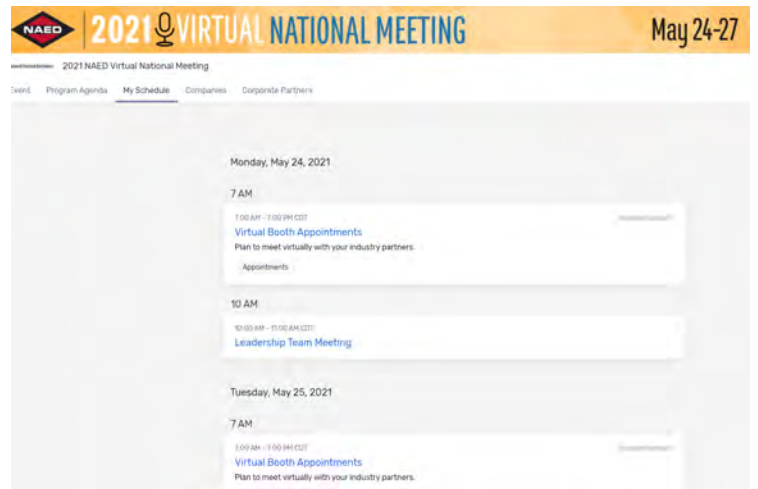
NAED 2021 VIRTUAL NATIONAL MEETING May 24-27

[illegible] 2021 NAED Virtual National Meeting

Event Program Agenda My Schedule Companies Corporate Partners

Monday, May 24, 2021

7 AM

7:00 AM - 7:00 PM CDT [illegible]

Virtual Booth Appointments

Plan to meet virtually with your industry partners.

Appointments

10 AM

10:00 AM - 11:00 AM CDT

Leadership Team Meeting

Tuesday, May 25, 2021

7 AM

7:00 AM - 7:00 PM CDT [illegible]

Virtual Booth Appointments

Plan to meet virtually with your industry partners.